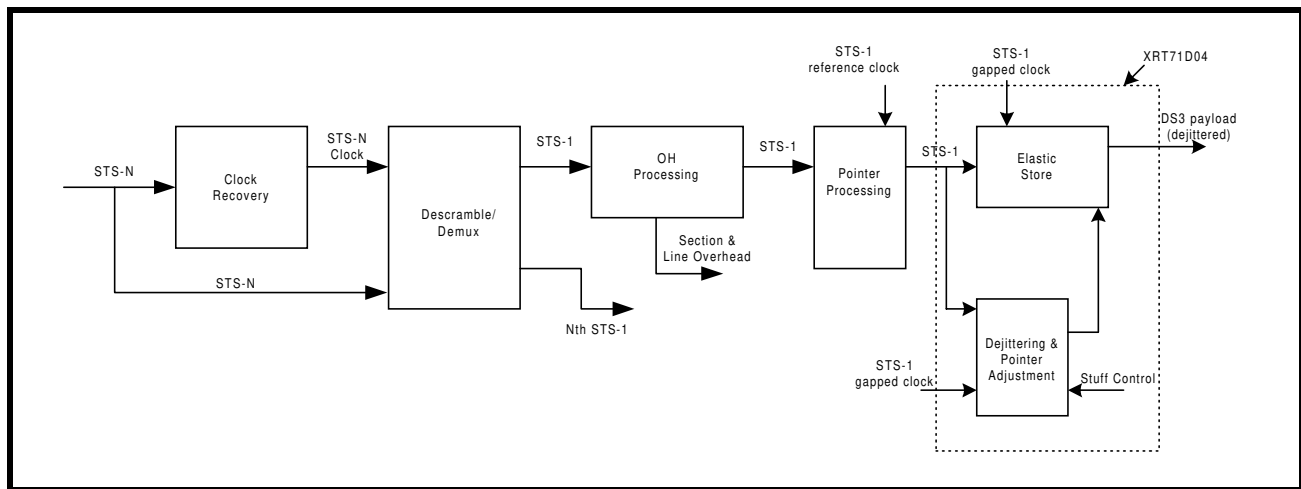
STS-1 reference clock

STS-1 gapped clock

XRT71D04

STS-N

Clock Recovery

STS-N Clock

Descramble/ Demux

STS-1

OH Processing

STS-1

Pointer Processing

STS-1

Elastic Store

DS3 payload (dejittered)

Section & Line Overhead

STS-N

Nth STS-1

Dejittering & Pointer Adjustment

STS-1 gapped clock

Stuff Control